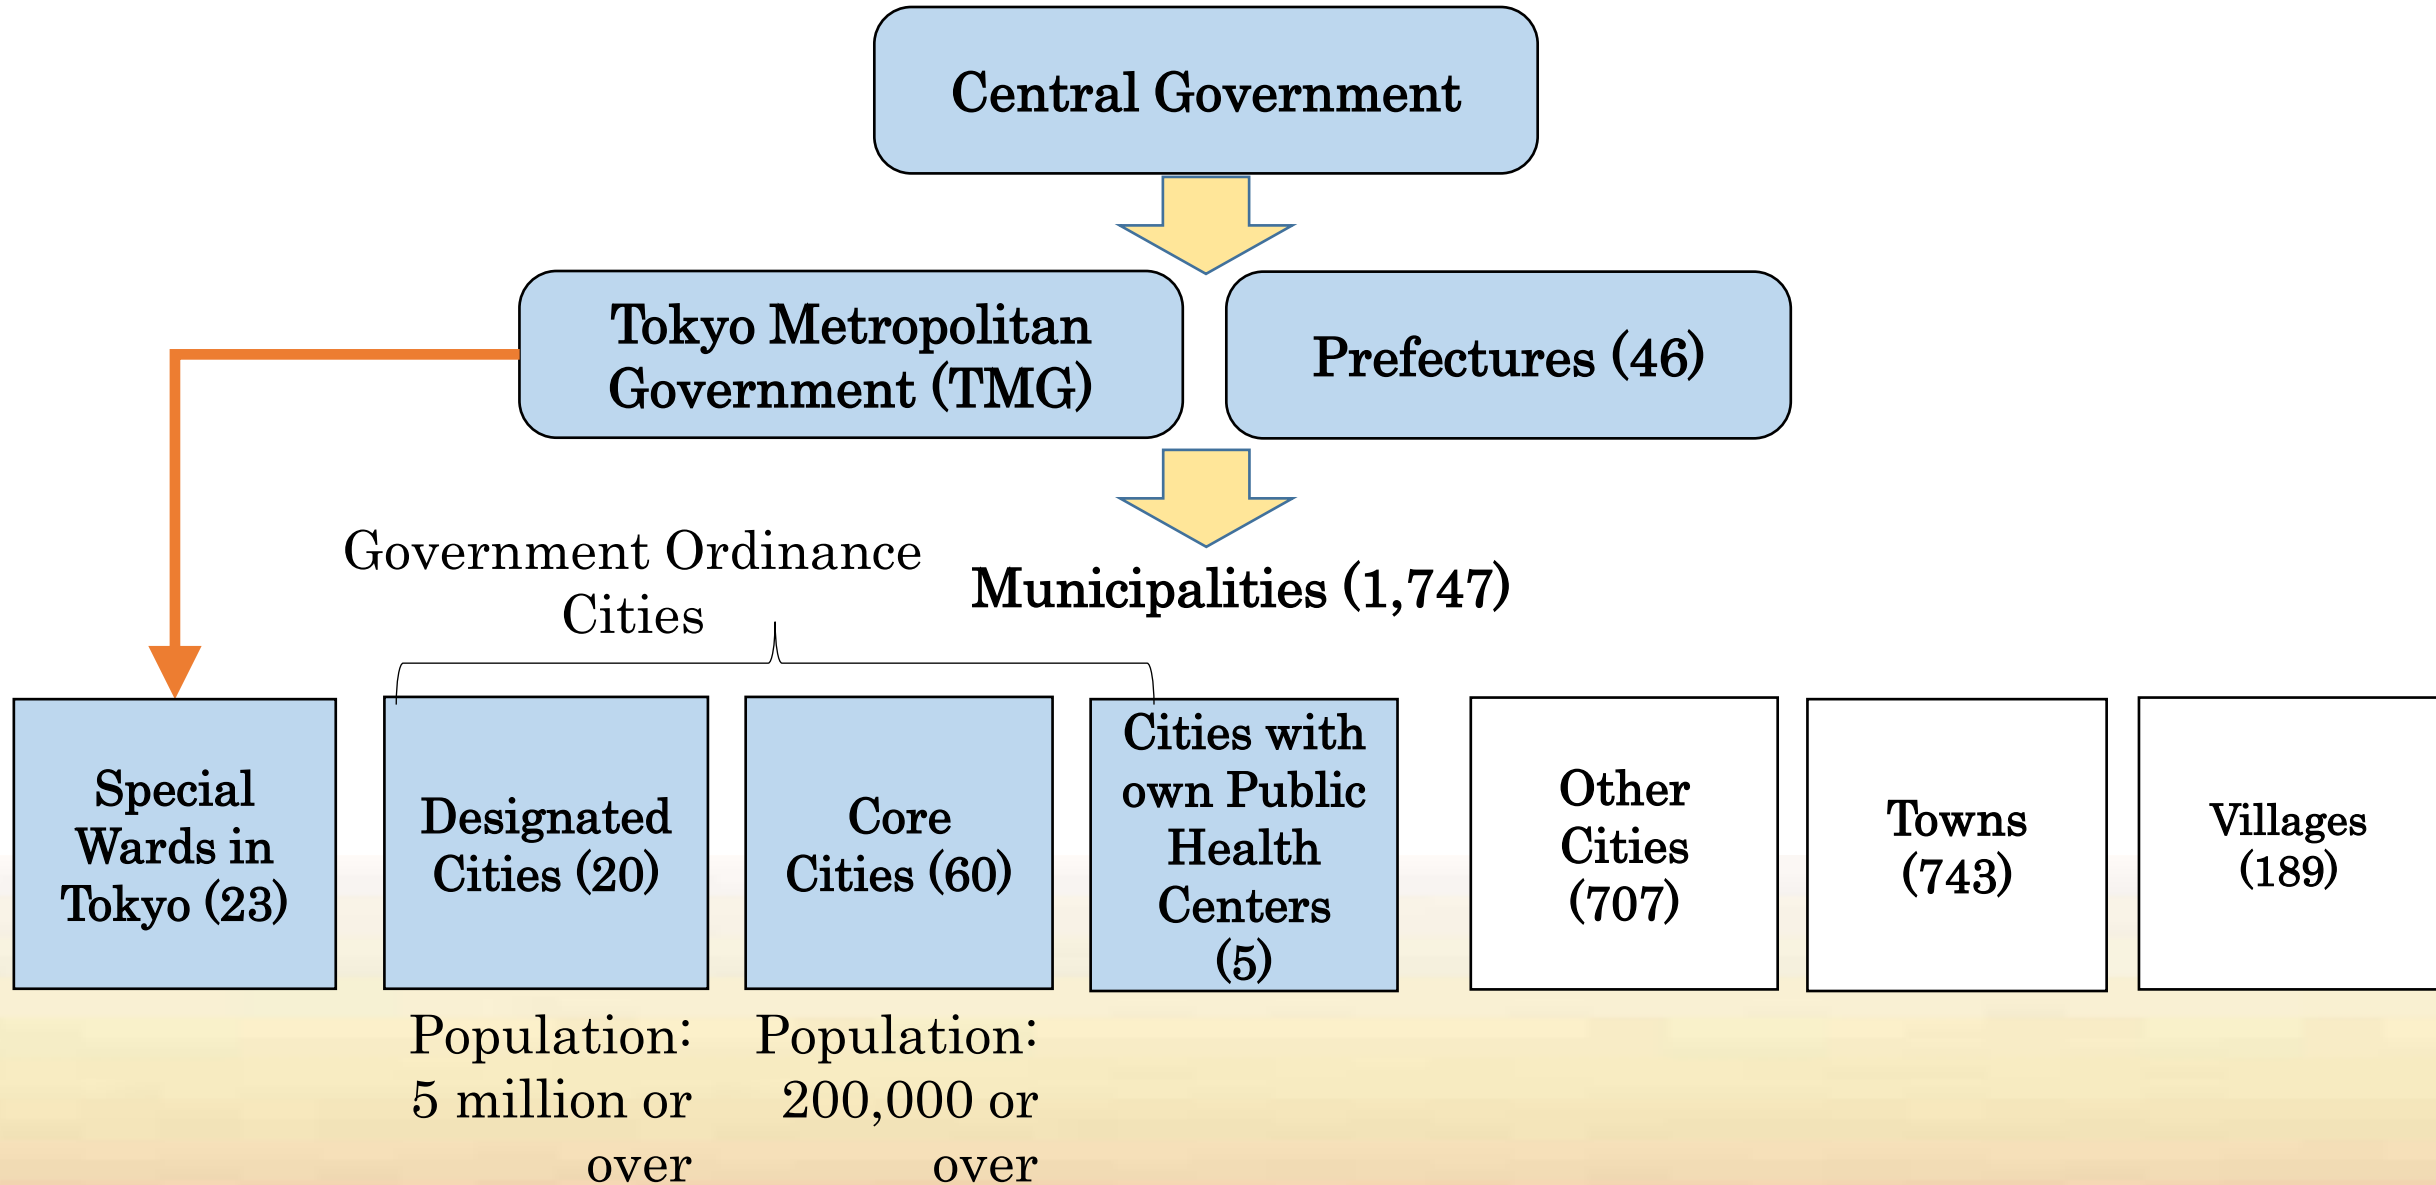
Central Government

Tokyo Metropolitan Government (TMG)

Prefectures (46)

Government Ordinance Cities

Municipalities (1,747)

Special Wards in Tokyo (23)

Designated Cities (20)

Core Cities (60)

Cities with own Public Health Centers (5)

Other Cities (707)

Towns (743)

Villages (189)

Population: 5 million or over

Population: 200,000 or over